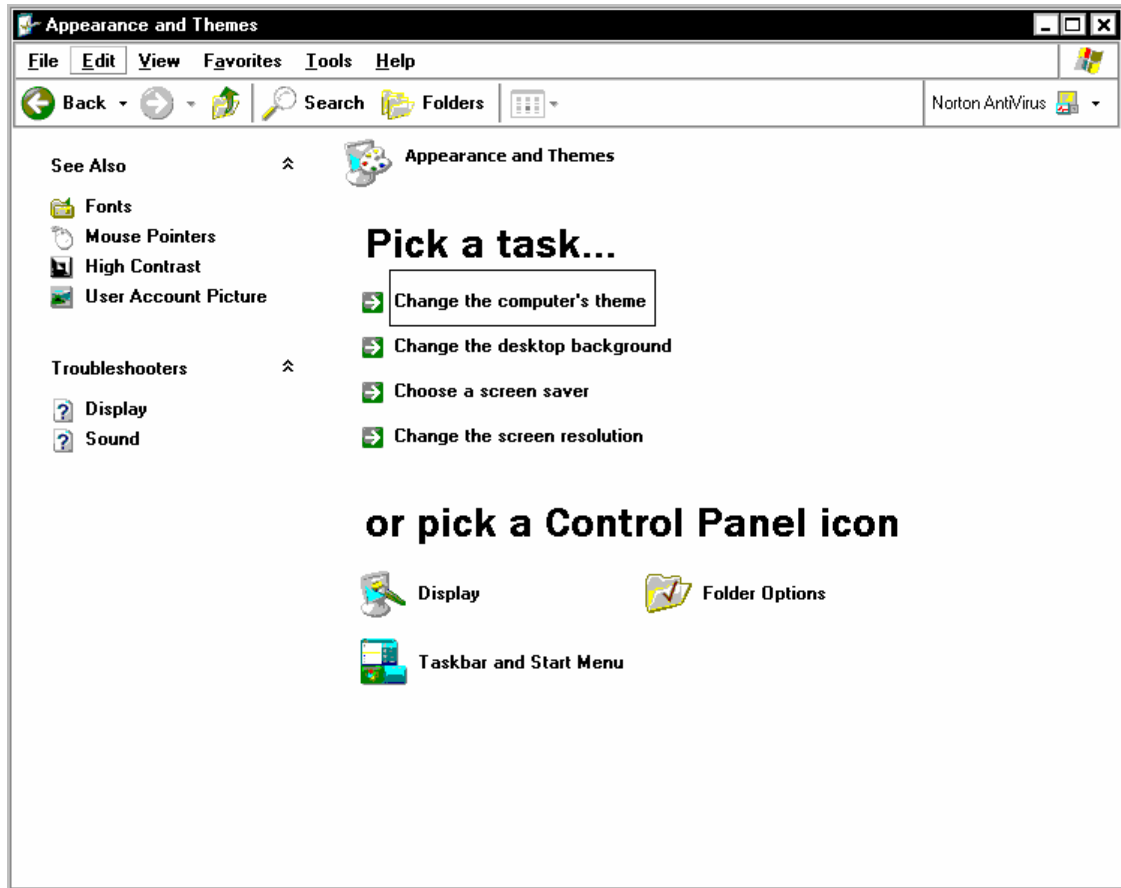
Appearance and Themes

File Edit View Favorites Tools Help

Back Search Folders

Norton AntiVirus

See Also

Fonts
Mouse Pointers
High Contrast
User Account Picture

Troubleshooters

Display
Sound

Appearance and Themes

Pick a task...

Change the computer's theme

Change the desktop background

Choose a screen saver

Change the screen resolution

or pick a Control Panel icon

Display

Folder Options

Taskbar and Start Menu